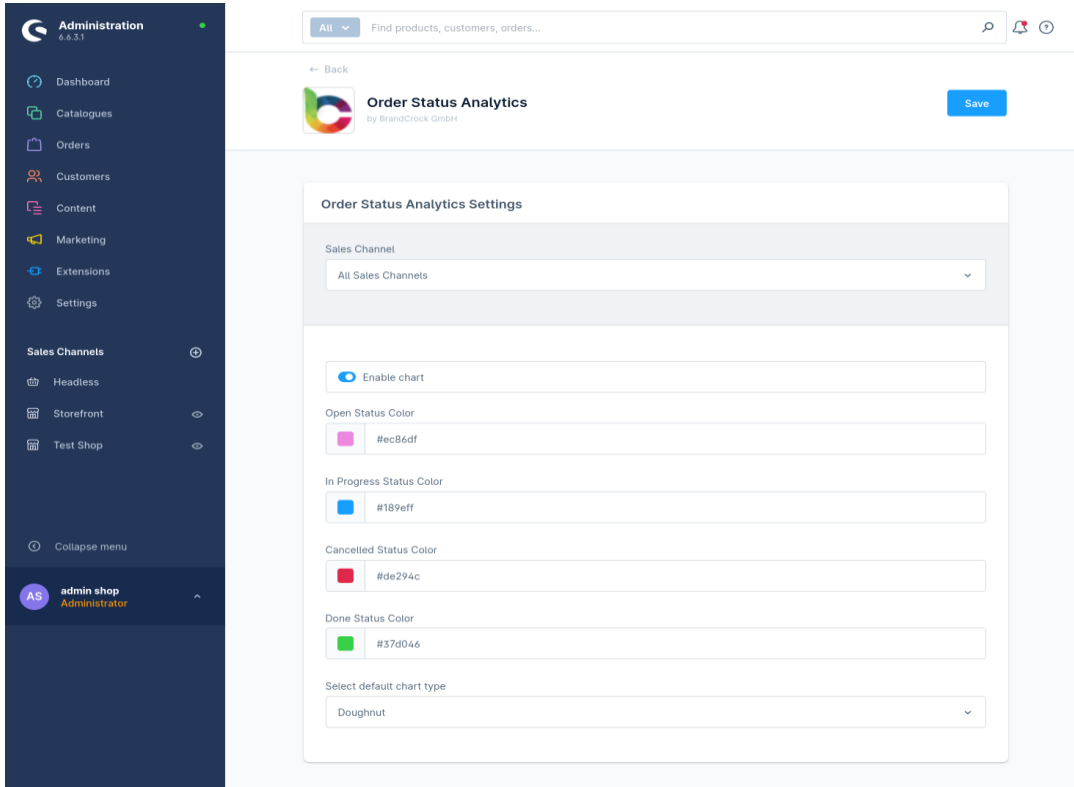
Administration
6.6.3.1

Dashboard
Catalogues
Orders
Customers
Content
Marketing
Extensions
Settings

Sales Channels
Headless
Storefront
Test Shop

Collapse menu

AS admin shop
Administrator

All Find products, customers, orders...

← Back

Order Status Analytics
by BrandCrock GmbH

Save

Order Status Analytics Settings

Sales Channel
All Sales Channels

Enable chart

Open Status Color
#ec86df

In Progress Status Color
#189eff

Cancelled Status Color
#de294c

Done Status Color
#37d046

Select default chart type
Doughnut